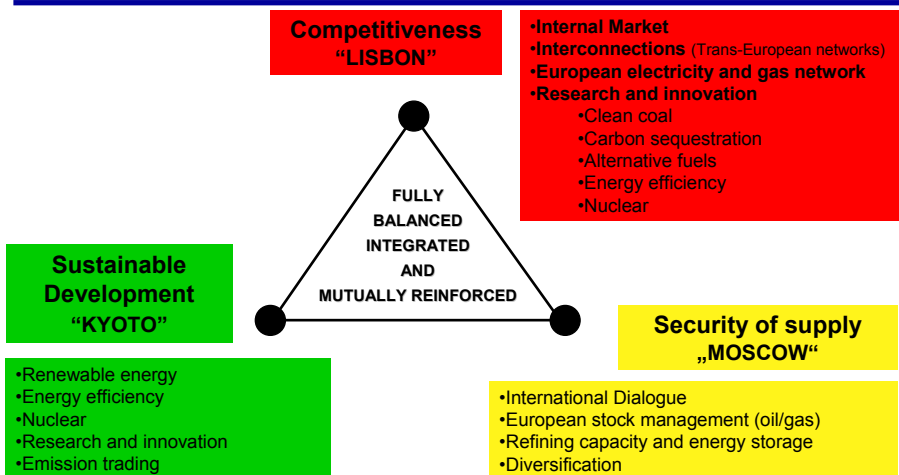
Competitiveness
“LISBON”

•Internal Market
•Interconnections (Trans-European networks)
•European electricity and gas network
•Research and innovation
•Clean coal
•Carbon sequestration
•Alternative fuels
•Energy efficiency
•Nuclear

FULLY
BALANCED
INTEGRATED
AND
MUTUALLY REINFORCED

Sustainable Development
“KYOTO”

•Renewable energy
•Energy efficiency
•Nuclear
•Research and innovation
•Emission trading

Security of supply
„MOSCOW“

•International Dialogue
•European stock management (oil/gas)
•Refining capacity and energy storage
•Diversification